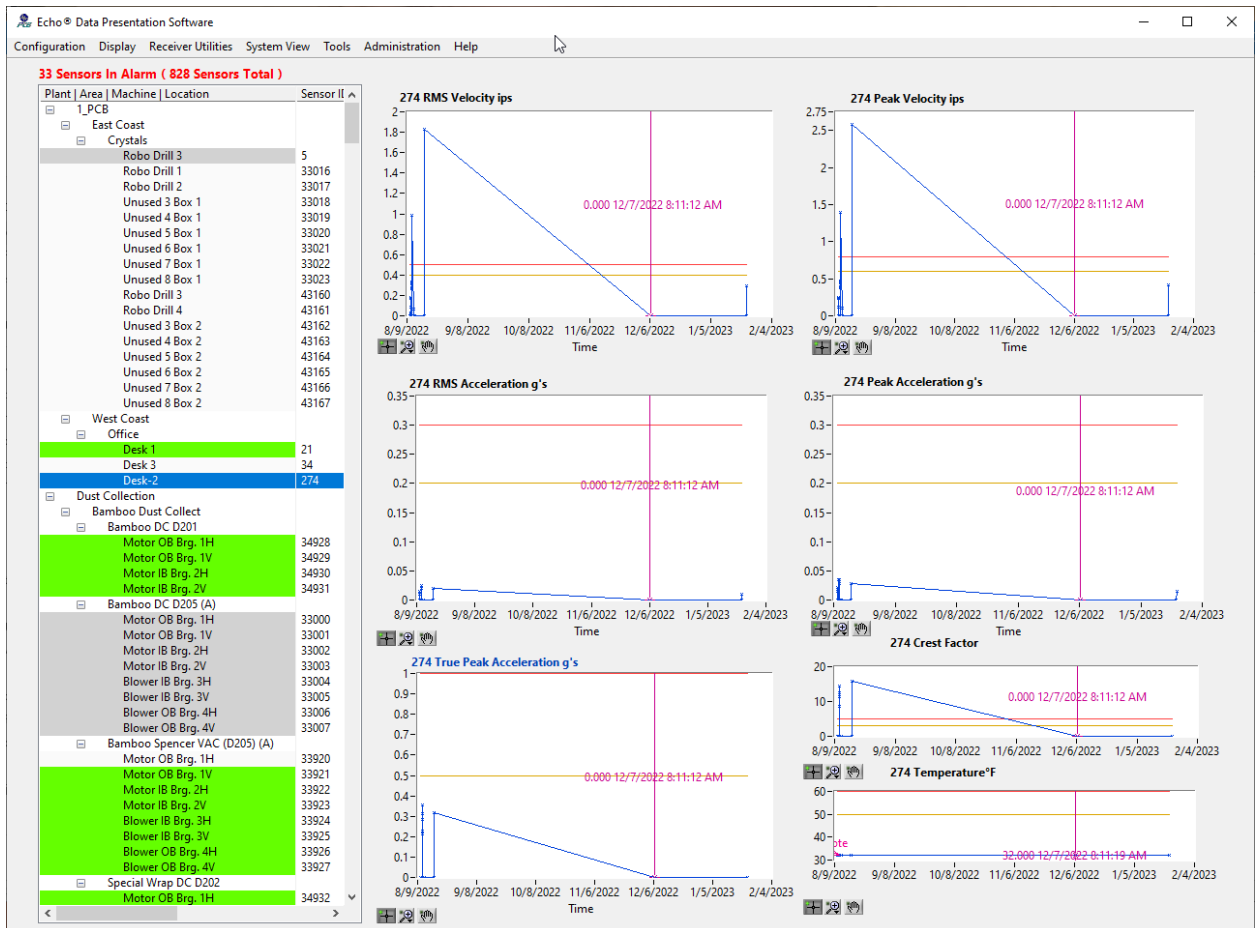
Echo® Data Presentation Software

Configuration Display Receiver Utilities System View Tools Administration Help

33 Sensors In Alarm ( 828 Sensors Total )

| Plant \| Area \| Machine \| Location | Sensor II |
|---|---|
| 1_PCB | |
| East Coast | |
| Crystals | |
| Robo Drill 3 | 5 |
| Robo Drill 1 | 33016 |
| Robo Drill 2 | 33017 |
| Unused 3 Box 1 | 33018 |
| Unused 4 Box 1 | 33019 |
| Unused 5 Box 1 | 33020 |
| Unused 6 Box 1 | 33021 |
| Unused 7 Box 1 | 33022 |
| Unused 8 Box 1 | 33023 |
| Robo Drill 3 | 43160 |
| Robo Drill 4 | 43161 |
| Unused 3 Box 2 | 43162 |
| Unused 4 Box 2 | 43163 |
| Unused 5 Box 2 | 43164 |
| Unused 6 Box 2 | 43165 |
| Unused 7 Box 2 | 43166 |
| Unused 8 Box 2 | 43167 |
| West Coast | |
| Office | |
| Desk 1 | 21 |
| Desk 3 | 34 |
| Desk-2 | 274 |
| Dust Collection | |
| Bamboo Dust Collect | |
| Bamboo DC D201 | |
| Motor OB Brg. 1H | 34928 |
| Motor OB Brg. 1V | 34929 |
| Motor IB Brg. 2H | 34930 |
| Motor IB Brg. 2V | 34931 |
| Bamboo DC D205 (A) | |
| Motor OB Brg. 1H | 33000 |
| Motor OB Brg. 1V | 33001 |
| Motor IB Brg. 2H | 33002 |
| Motor IB Brg. 2V | 33003 |
| Blower IB Brg. 3H | 33004 |
| Blower IB Brg. 3V | 33005 |
| Blower OB Brg. 4H | 33006 |
| Blower OB Brg. 4V | 33007 |
| Bamboo Spencer VAC (D205) (A) | |
| Motor OB Brg. 1H | 33920 |
| Motor OB Brg. 1V | 33921 |
| Motor IB Brg. 2H | 33922 |
| Motor IB Brg. 2V | 33923 |
| Blower IB Brg. 3H | 33924 |
| Blower IB Brg. 3V | 33925 |
| Blower OB Brg. 4H | 33926 |
| Blower OB Brg. 4V | 33927 |
| Special Wrap DC D202 | |
| Motor OB Brg. 1H | 34932 |

274 RMS Velocity ips
2 1.8 1.6 1.4 1.2 1 0.8 0.6 0.4 0.2 0
0.000 12/7/2022 8:11:12 AM
8/9/2022 9/8/2022 10/8/2022 11/6/2022 12/6/2022 1/5/2023 2/4/2023
Time

274 Peak Velocity ips
2.75 2.5 2 1.5 1 0.5 0
0.000 12/7/2022 8:11:12 AM
8/9/2022 9/8/2022 10/8/2022 11/6/2022 12/6/2022 1/5/2023 2/4/2023
Time

274 RMS Acceleration g's
0.35 0.3 0.25 0.2 0.15 0.1 0.05 0
0.000 12/7/2022 8:11:12 AM
8/9/2022 9/8/2022 10/8/2022 11/6/2022 12/6/2022 1/5/2023 2/4/2023
Time

274 Peak Acceleration g's
0.35 0.3 0.25 0.2 0.15 0.1 0.05 0
0.000 12/7/2022 8:11:12 AM
8/9/2022 9/8/2022 10/8/2022 11/6/2022 12/6/2022 1/5/2023 2/4/2023
Time

274 True Peak Acceleration g's
1 0.9 0.8 0.7 0.6 0.5 0.4 0.3 0.2 0.1 0
0.000 12/7/2022 8:11:12 AM
8/9/2022 9/8/2022 10/8/2022 11/6/2022 12/6/2022 1/5/2023 2/4/2023
Time

274 Crest Factor
20 10 0
0.000 12/7/2022 8:11:12 AM
8/9/2022 9/8/2022 10/8/2022 11/6/2022 12/6/2022 1/5/2023 2/4/2023

274 Temperature°F
60 50 40 30
ote
32.000 12/7/2022 8:11:19 AM
8/9/2022 9/8/2022 10/8/2022 11/6/2022 12/6/2022 1/5/2023 2/4/2023